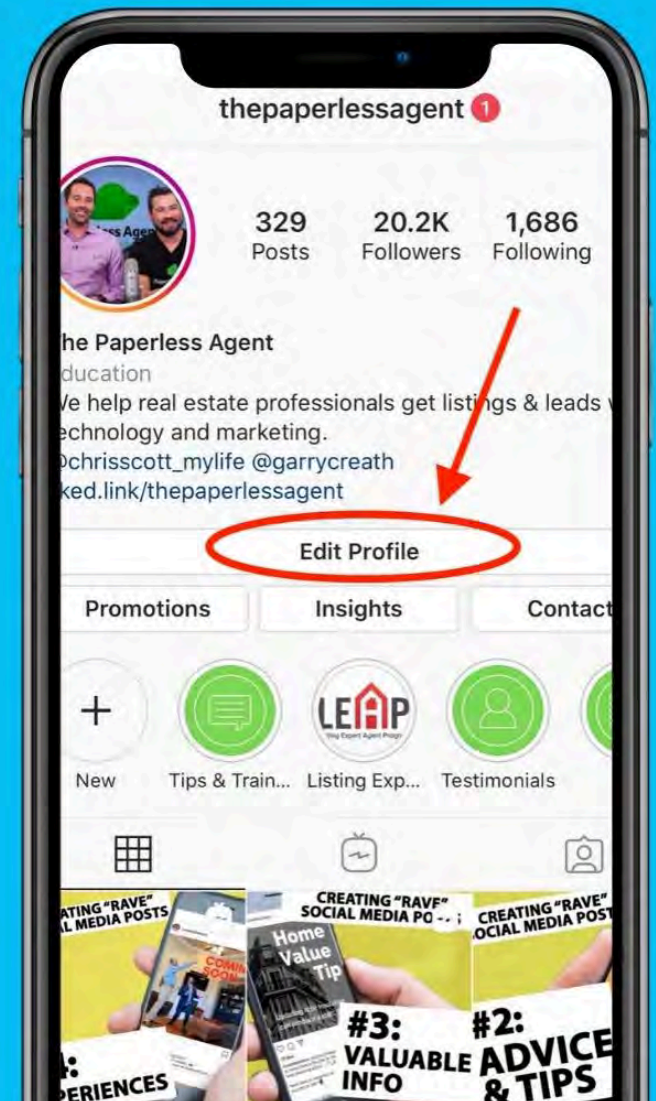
thepaperlessagent 1

329 Posts
20.2K Followers
1,686 Following

he Paperless Agent
ducation
Ve help real estate professionals get listings & leads
echnology and marketing.
@chrisscott_mylife @garrycreath
ked.link/thepaperlessagent

Edit Profile

Promotions
Insights
Contact

New
Tips & Train...
LEAP
Listing Exp...
Testimonials

ATING "RAVE"
AL MEDIA POSTS
COMING SOON
4:
PERIENCES

CREATING "RAVE"
SOCIAL MEDIA PO...
Home Value Tip
#3:
VALUABLE INFO

CREATING "RAVE"
SOCIAL MEDIA POST
#2:
ADVICE & TIPS